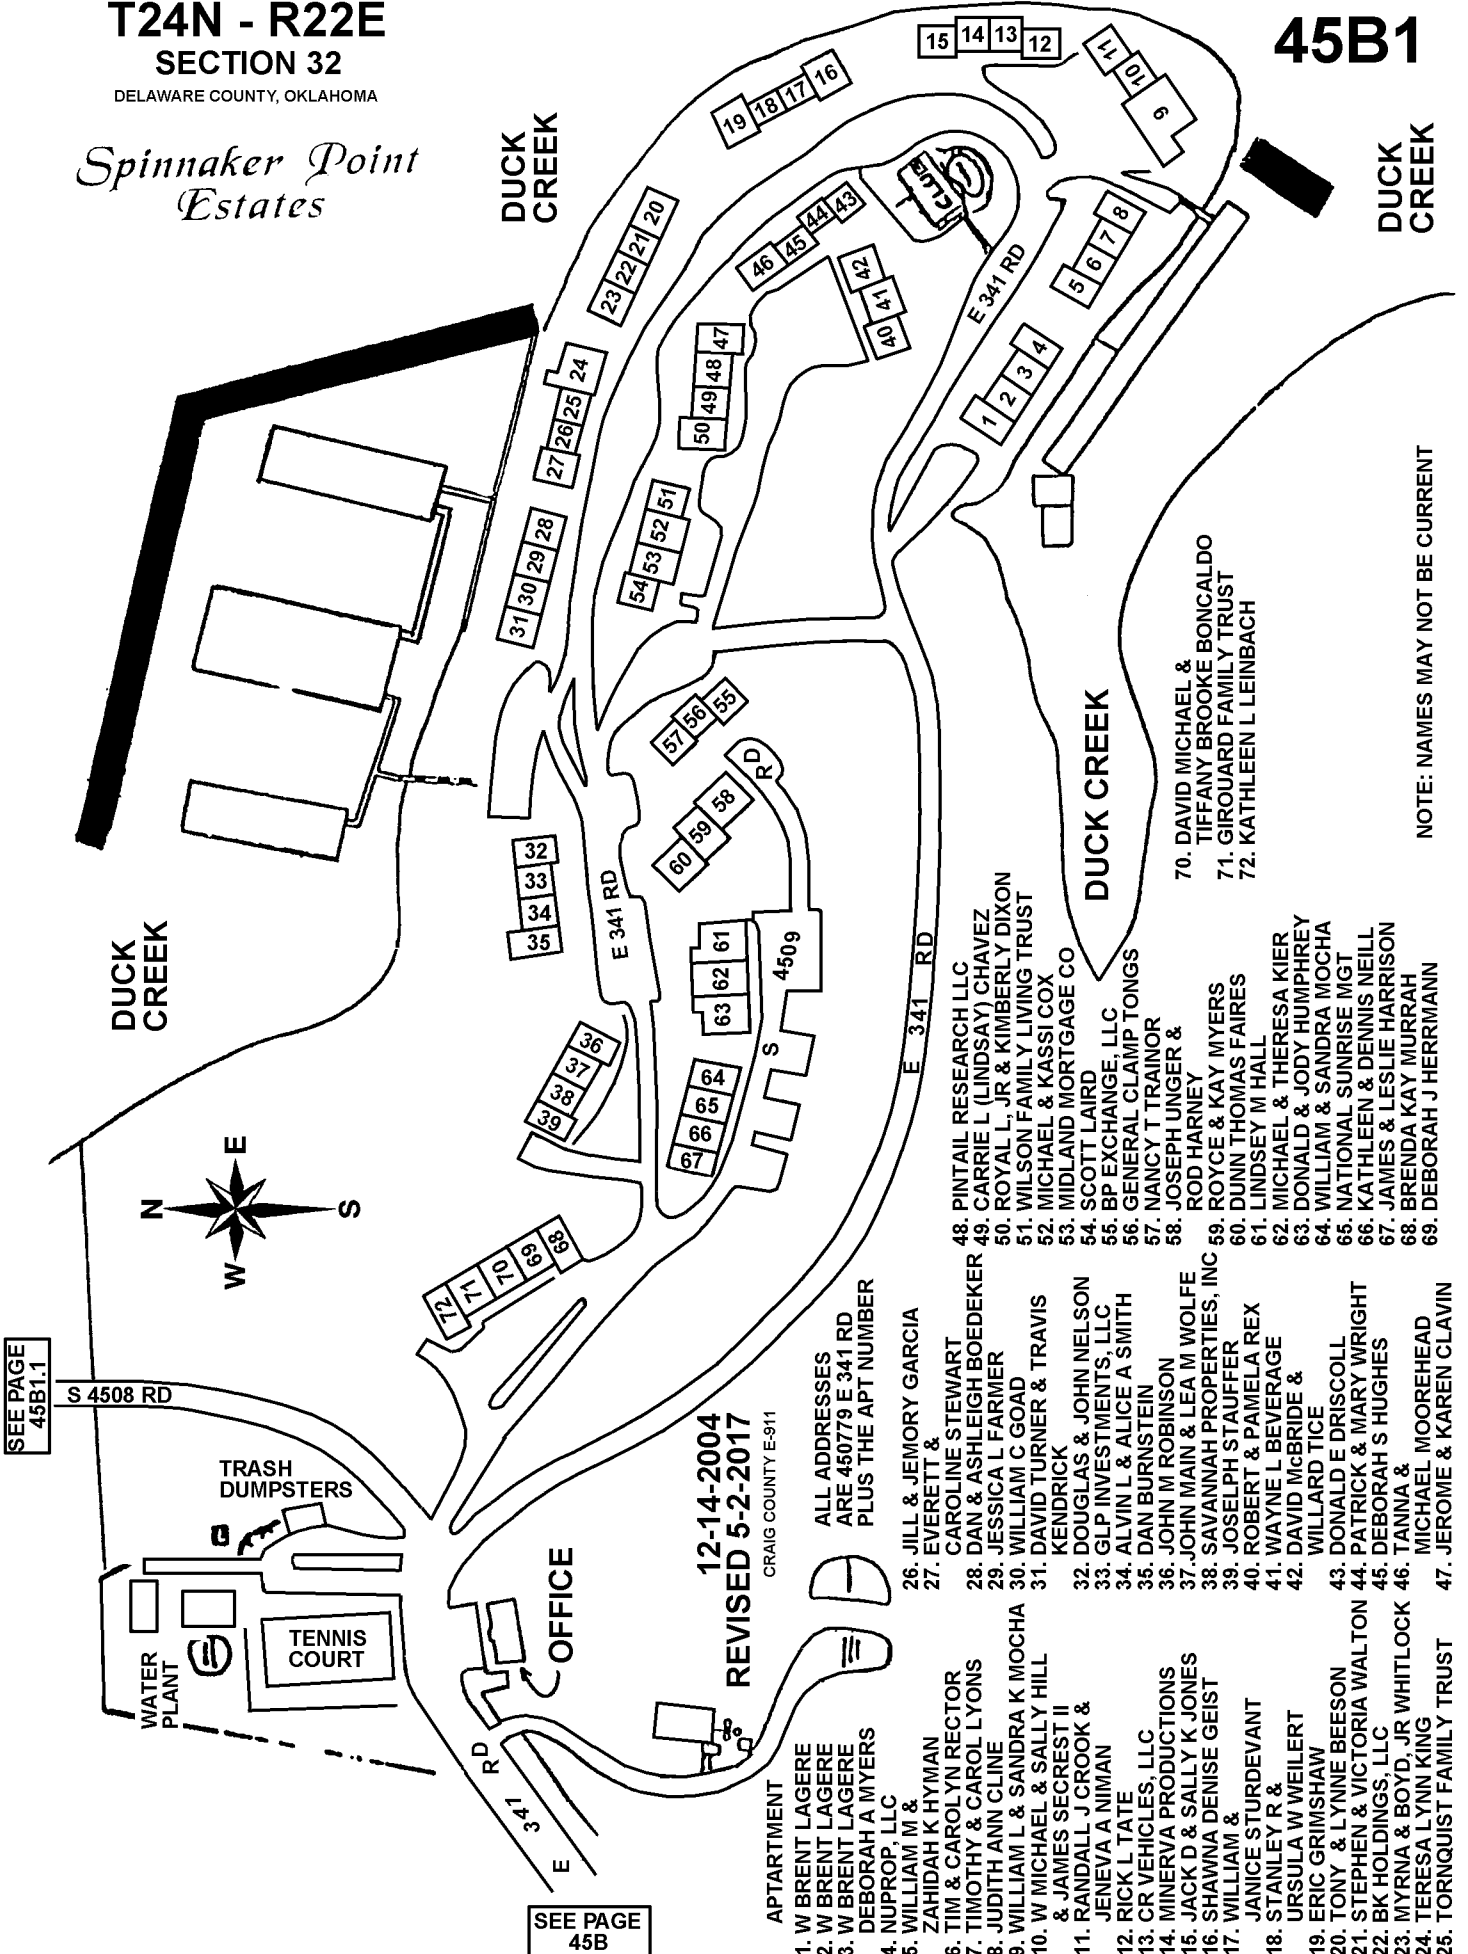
T24N - R22E
SECTION 32
DELAWARE COUNTY, OKLAHOMA

Spinnaker Point Estates

45B1

DUCK CREEK

DUCK CREEK

DUCK CREEK

DUCK CREEK

15 14 13 12 11 10 9
19 18 17 16
23 22 21 20
24 27 26 25
31 30 29 28
46 45 44 43
42 41 40
50 49 48 47
54 53 52 51
5 6 7 8
1 2 3 4
57 56 55
60 59 58
32 33 34 35
63 62 61
4509
36 37 38 39
64 65 66 67
72 71 70 69 68

CLUB
E 341 RD
E 341 RD
E 341 RD
RD
S
E 341 RD

N E S W

SEE PAGE 45B1.1
S 4508 RD
TRASH DUMPSTERS
WATER PLANT
TENNIS COURT
OFFICE
SEE PAGE 45B

12-14-2004
REVISED 5-2-2017
CRAIG COUNTY E-911

ALL ADDRESSES ARE 450779 E 341 RD PLUS THE APT NUMBER

APTARTMENT
1. W BRENT LAGERE
2. W BRENT LAGERE
3. W BRENT LAGERE
DEBORAH A MYERS
4. NUPROP, LLC
5. WILLIAM M &
ZAHIDAH K HYMAN
6. TIM & CAROLYN RECTOR
7. TIMOTHY & CAROL LYONS
8. JUDITH ANN CLINE
9. WILLIAM L & SANDRA K MOCHA
10. W MICHAEL & SALLY HILL
& JAMES SECREST II
11. RANDALL J CROOK &
JENEVA A NIMAN
12. RICK L TATE
13. CR VEHICLES, LLC
14. MINERVA PRODUCTIONS
15. JACK D & SALLY K JONES
16. SHAWNA DENISE GEIST
17. WILLIAM &
JANICE STURDEVANT
18. STANLEY R &
URSULA W WEILERT
19. ERIC GRIMSHAW
20. TONY & LYNNE BEESON
21. STEPHEN & VICTORIA WALTON
22. BK HOLDINGS, LLC
23. MYRNA & BOYD, JR WHITLOCK
24. TERESA LYNN KING
25. TORNQUIST FAMILY TRUST

26. JILL & JEMORY GARCIA
27. EVERETT &
CAROLINE STEWART
28. DAN & ASHLEIGH BOEDEKER
29. JESSICA L FARMER
30. WILLIAM C GOAD
31. DAVID TURNER & TRAVIS
KENDRICK
32. DOUGLAS & JOHN NELSON
33. GLP INVESTMENTS, LLC
34. ALVIN L & ALICE A SMITH
35. DAN BURNSTEIN
36. JOHN M ROBINSON
37. JOHN MAIN & LEA M WOLFE
38. SAVANNAH PROPERTIES, INC
39. JOSELPH STAUFFER
40. ROBERT & PAMELA REX
41. WAYNE L BEVERAGE
42. DAVID McBRIDE &
WILLARD TICE
43. DONALD E DRISCOLL
44. PATRICK & MARY WRIGHT
45. DEBORAH S HUGHES
46. TANNA &
MICHAEL MOOREHEAD
47. JEROME & KAREN CLAVIN

48. PINTAIL RESEARCH LLC
49. CARRIE L (LINDSAY) CHAVEZ
50. ROYAL L, JR & KIMBERLY DIXON
51. WILSON FAMILY LIVING TRUST
52. MICHAEL & KASSI COX
53. MIDLAND MORTGAGE CO
54. SCOTT LAIRD
55. BP EXCHANGE, LLC
56. GENERAL CLAMP TONGS
57. NANCY T TRAINOR
58. JOSEPH UNGER &
ROD HARNEY
59. ROYCE & KAY MYERS
60. DUNN THOMAS FAIRES
61. LINDSEY M HALL
62. MICHAEL & THERESA KIER
63. DONALD & JODY HUMPHREY
64. WILLIAM & SANDRA MOCHA
65. NATIONAL SUNRISE MGT
66. KATHLEEN & DENNIS NEILL
67. JAMES & LESLIE HARRISON
68. BRENDA KAY MURRAH
69. DEBORAH J HERRMANN

70. DAVID MICHAEL &
TIFFANY BROOKE BONCALDO
71. GIROUARD FAMILY TRUST
72. KATHLEEN L LEINBACH

NOTE: NAMES MAY NOT BE CURRENT